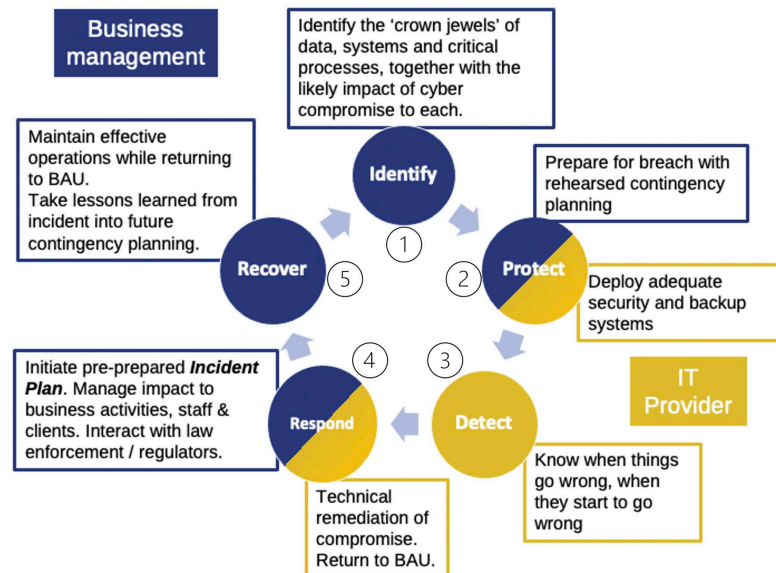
Business management

Identify the 'crown jewels' of data, systems and critical processes, together with the likely impact of cyber compromise to each.

Maintain effective operations while returning to BAU.
Take lessons learned from incident into future contingency planning.

Identify

1

Prepare for breach with rehearsed contingency planning

Recover

5

2

Protect

Deploy adequate security and backup systems

Initiate pre-prepared ***Incident Plan***. Manage impact to business activities, staff & clients. Interact with law enforcement / regulators.

4

3

IT Provider

Respond

Detect

Know when things go wrong, when they start to go wrong

Technical remediation of compromise. Return to BAU.